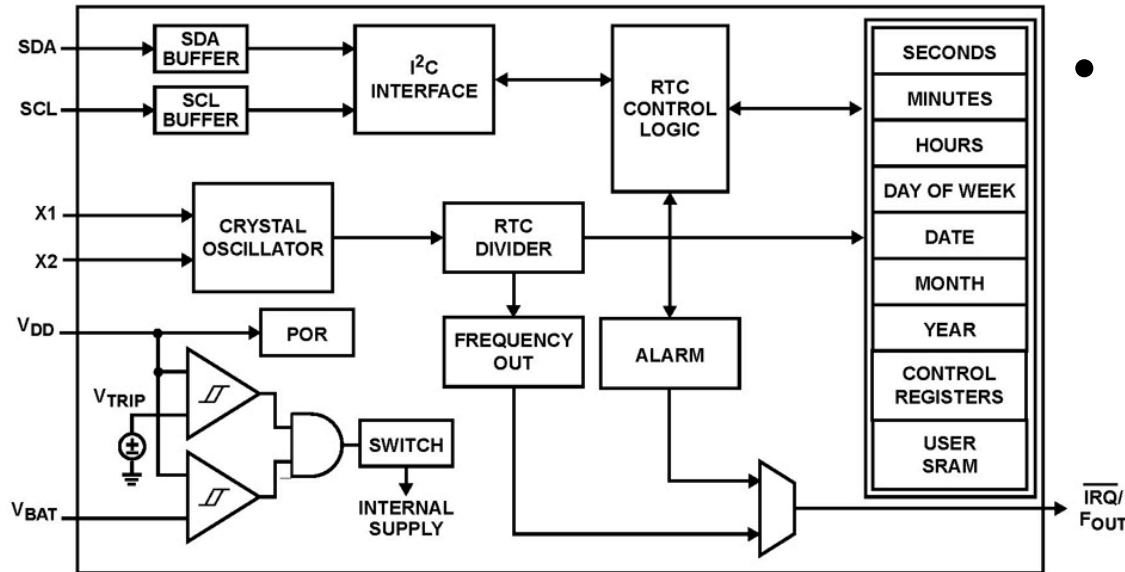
SDA
SCL
SDA BUFFER
SCL BUFFER
$I^2C$ INTERFACE
RTC CONTROL LOGIC
SECONDS
MINUTES
HOURS
DAY OF WEEK
DATE
MONTH
YEAR
CONTROL REGISTERS
USER SRAM
X1
X2
CRYSTAL OSCILLATOR
RTC DIVIDER
$V_{DD}$
POR
FREQUENCY OUT
ALARM
$V_{TRIP}$
SWITCH
INTERNAL SUPPLY
$V_{BAT}$
$\overline{IRQ}$/ $F_{OUT}$